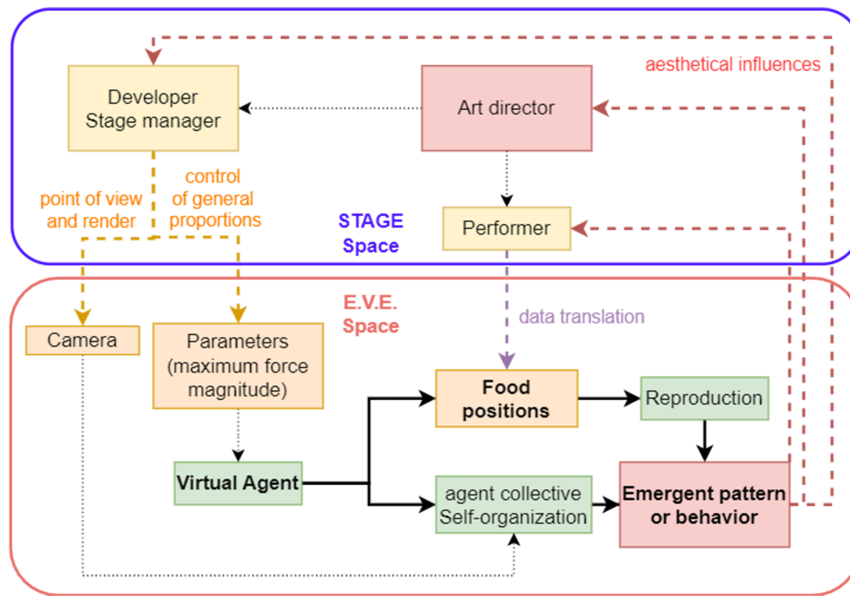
aesthetical influences

Developer
Stage manager

Art director

point of view and render

control of general proportions

STAGE
Space

Performer

E.V.E.
Space

data translation

Camera

Parameters
(maximum force magnitude)

Food
positions

Reproduction

Virtual Agent

agent collective
Self-organization

Emergent pattern
or behavior